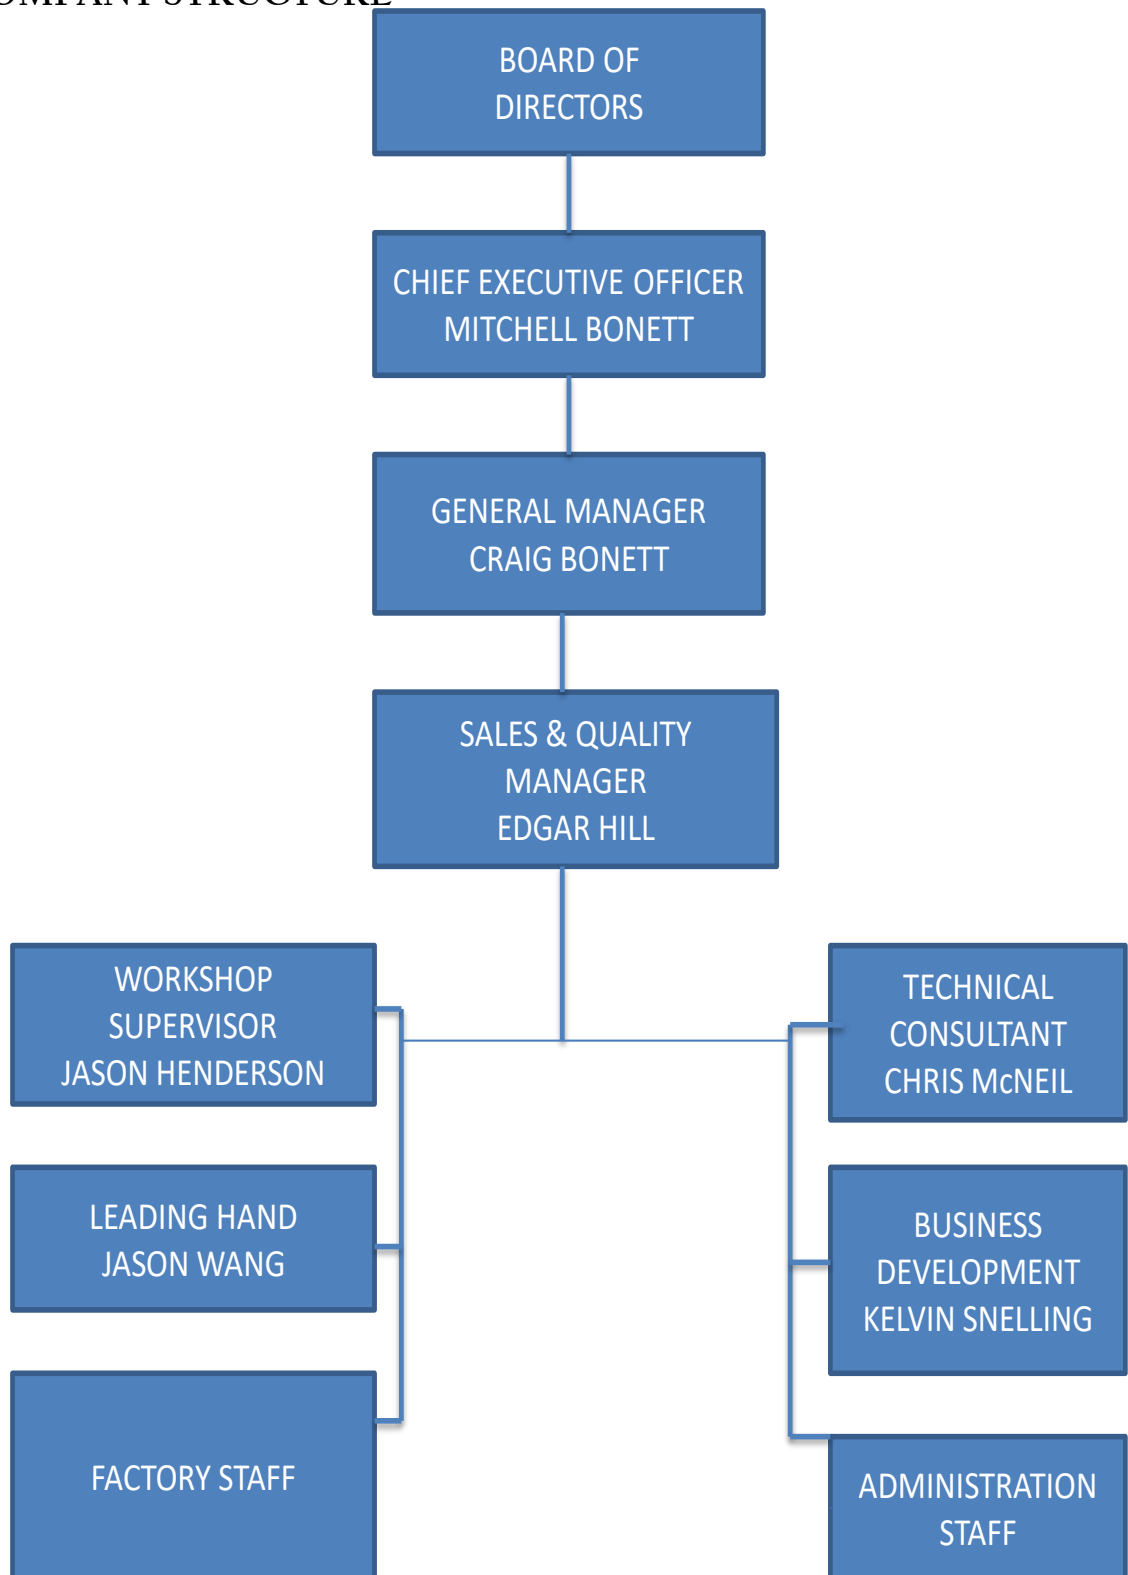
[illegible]

BOARD OF DIRECTORS

CHIEF EXECUTIVE OFFICER
MITCHELL BONETT

GENERAL MANAGER
CRAIG BONETT

SALES & QUALITY MANAGER
EDGAR HILL

WORKSHOP SUPERVISOR
JASON HENDERSON

LEADING HAND
JASON WANG

FACTORY STAFF

TECHNICAL CONSULTANT
CHRIS McNEIL

BUSINESS DEVELOPMENT
KELVIN SNELLING

ADMINISTRATION STAFF